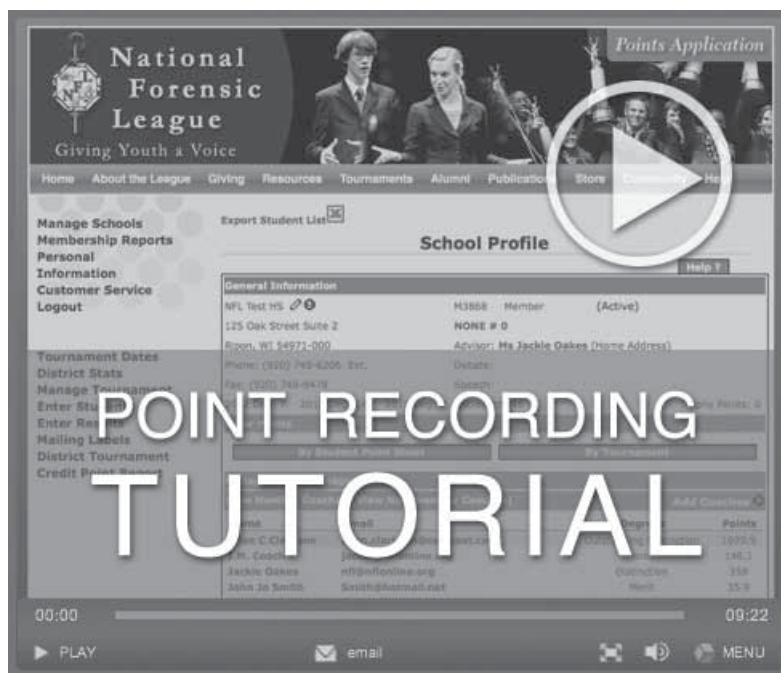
National Forensic League
Giving Youth a Voice

Points Application

Home About the League Giving Resources Tournaments Alumni Publications Store Community Help

Manage Schools
Membership Reports
Personal Information
Customer Service
Logout

Tournament Dates
District Stats
Manage Tournament
Enter Stu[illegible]
Enter Re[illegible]
Mailing Labels
District Tournament
Credit P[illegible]

Export Student List

School Profile

Help ?

General Information

NFL Test HS
125 Oak Street Suite 2
Ripon, WI 54971-000
Phone: (920) 748-6206 Ext.
Fax: (920) 748-9478

M3868 Member (Active)
NONE # 0
Advisor: Ms Jackie Oakes (Home Address)

By Student Point Sheet
By Tournament

Add Coaches

| Name | Email | Degree | Points |
|---|---|---|---|
| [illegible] | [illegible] | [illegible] | 1805.5 |
| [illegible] | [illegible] | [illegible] | 146.1 |
| Jackie Oakes | nfl@nflonline.org | Distinction | 358 |
| John Jo Smith | Smith@hotmail.net | Merit | 35.9 |

POINT RECORDING
TUTORIAL

00:00
09:22
PLAY
email
MENU